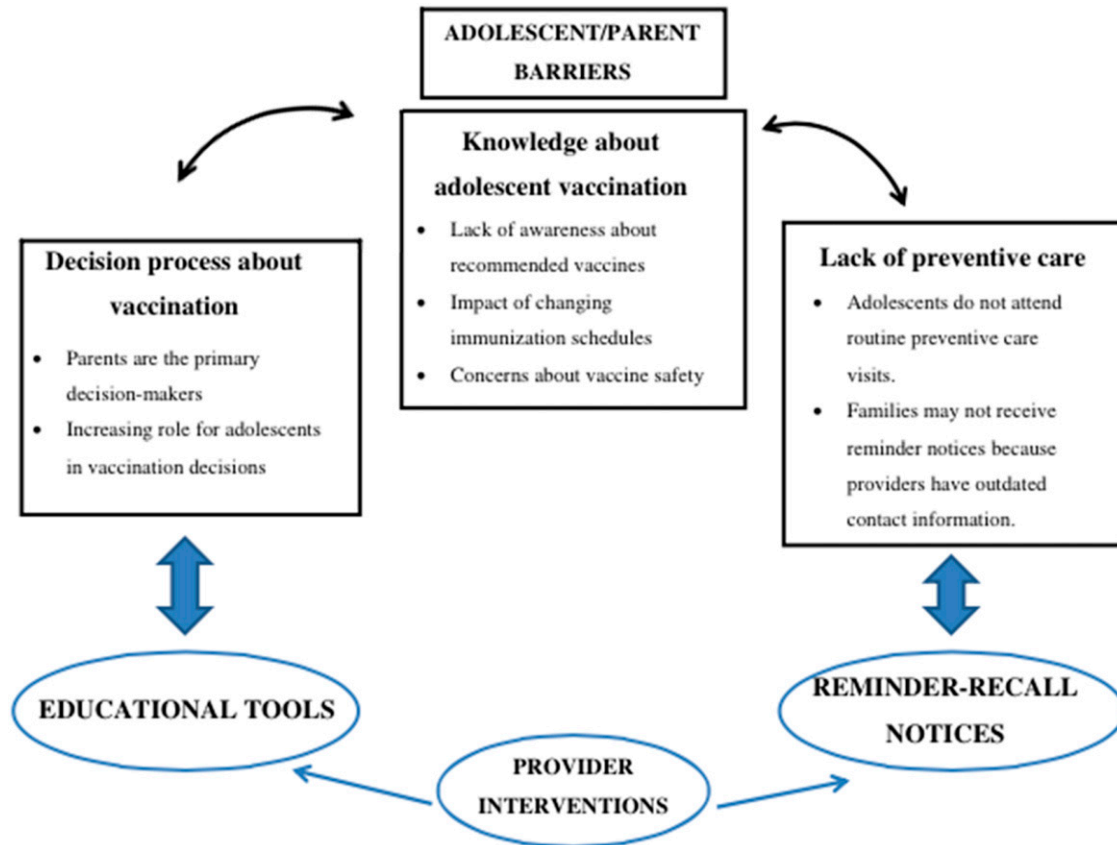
ADOLESCENT/PARENT BARRIERS

Knowledge about adolescent vaccination

- Lack of awareness about recommended vaccines
- Impact of changing immunization schedules
- Concerns about vaccine safety

Decision process about vaccination

- Parents are the primary decision-makers
- Increasing role for adolescents in vaccination decisions

Lack of preventive care

- Adolescents do not attend routine preventive care visits.
- Families may not receive reminder notices because providers have outdated contact information.

EDUCATIONAL TOOLS

REMINDER-RECALL NOTICES

PROVIDER INTERVENTIONS